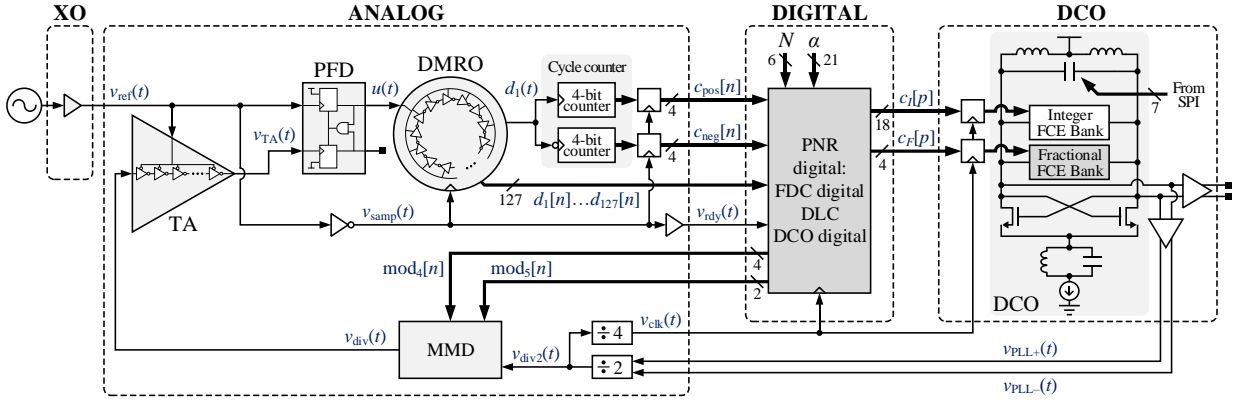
XO

ANALOG

DIGITAL

DCO

$v_{\text{ref}}(t)$

PFD

$u(t)$

DMRO

$d_1(t)$

Cycle counter

4-bit counter

4-bit counter

$c_{\text{pos}}[n]$

$c_{\text{neg}}[n]$

4

4

$N$

$\alpha$

6

21

$c_I[p]$

$c_F[p]$

18

4

7

From SPI

Integer FCE Bank

Fractional FCE Bank

$v_{\text{TA}}(t)$

TA

127

$d_1[n]\ldots d_{127}[n]$

PNR digital: FDC digital DLC DCO digital

$v_{\text{samp}}(t)$

$v_{\text{rdy}}(t)$

$\text{mod}_4[n]$

$\text{mod}_5[n]$

4

2

DCO

MMD

$v_{\text{div}}(t)$

$v_{\text{div2}}(t)$

$\div 4$

$\div 2$

$v_{\text{clk}}(t)$

$v_{\text{PLL+}}(t)$

$v_{\text{PLL-}}(t)$